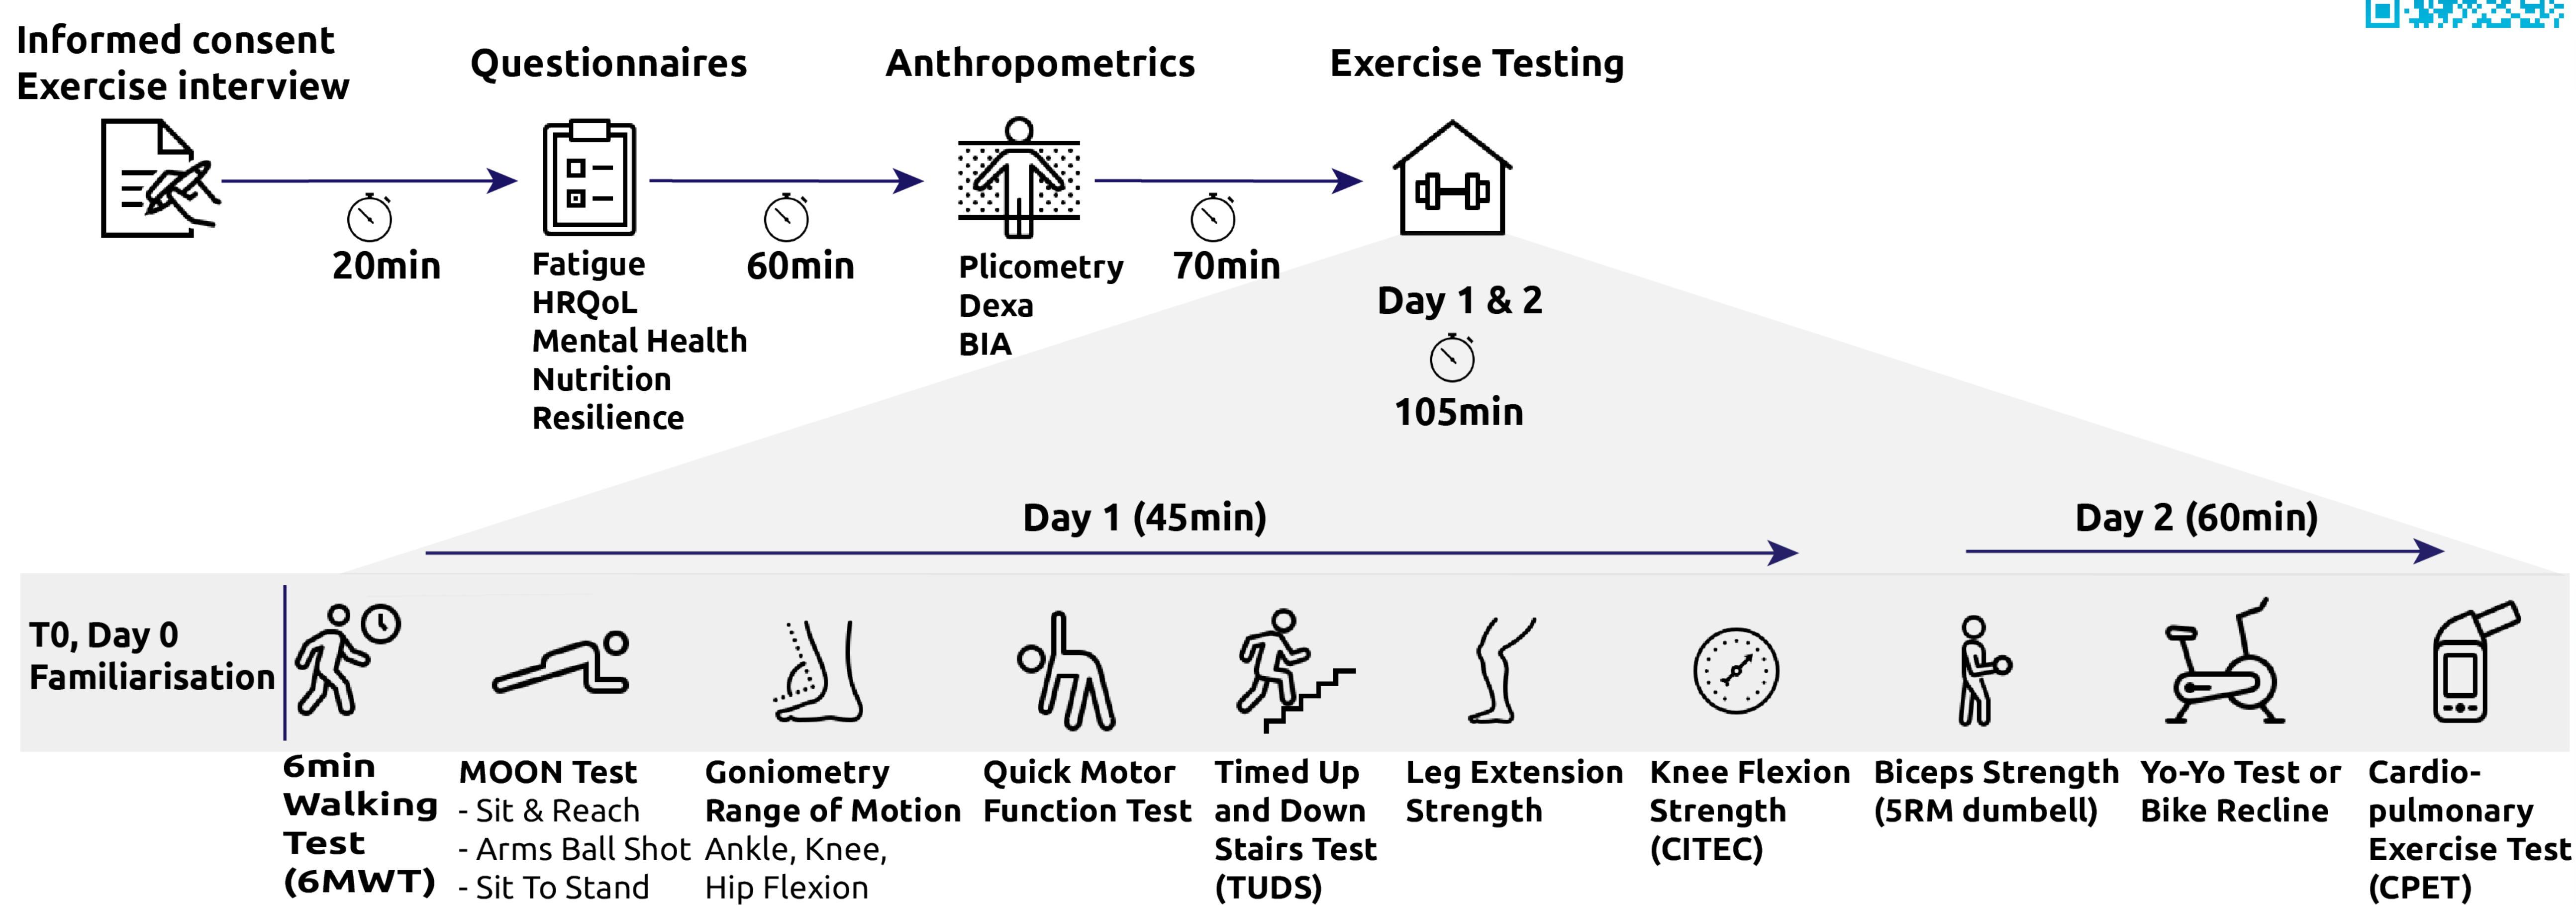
Informed consent
Exercise interview

Questionnaires

Anthropometrics

Exercise Testing

20min

Fatigue
HRQoL
Mental Health
Nutrition
Resilience

60min

Plicometry
Dexa
BIA

70min

Day 1 & 2

105min

Day 1 (45min)

Day 2 (60min)

T0, Day 0
Familiarisation

6min Walking Test (6MWT)

MOON Test
- Sit & Reach
- Arms Ball Shot
- Sit To Stand

Goniometry
Range of Motion
Ankle, Knee, Hip Flexion

Quick Motor Function Test

Timed Up and Down Stairs Test (TUDS)

Leg Extension Strength

Knee Flexion Strength (CITEC)

Biceps Strength (5RM dumbell)

Yo-Yo Test or Bike Recline

Cardio-pulmonary Exercise Test (CPET)